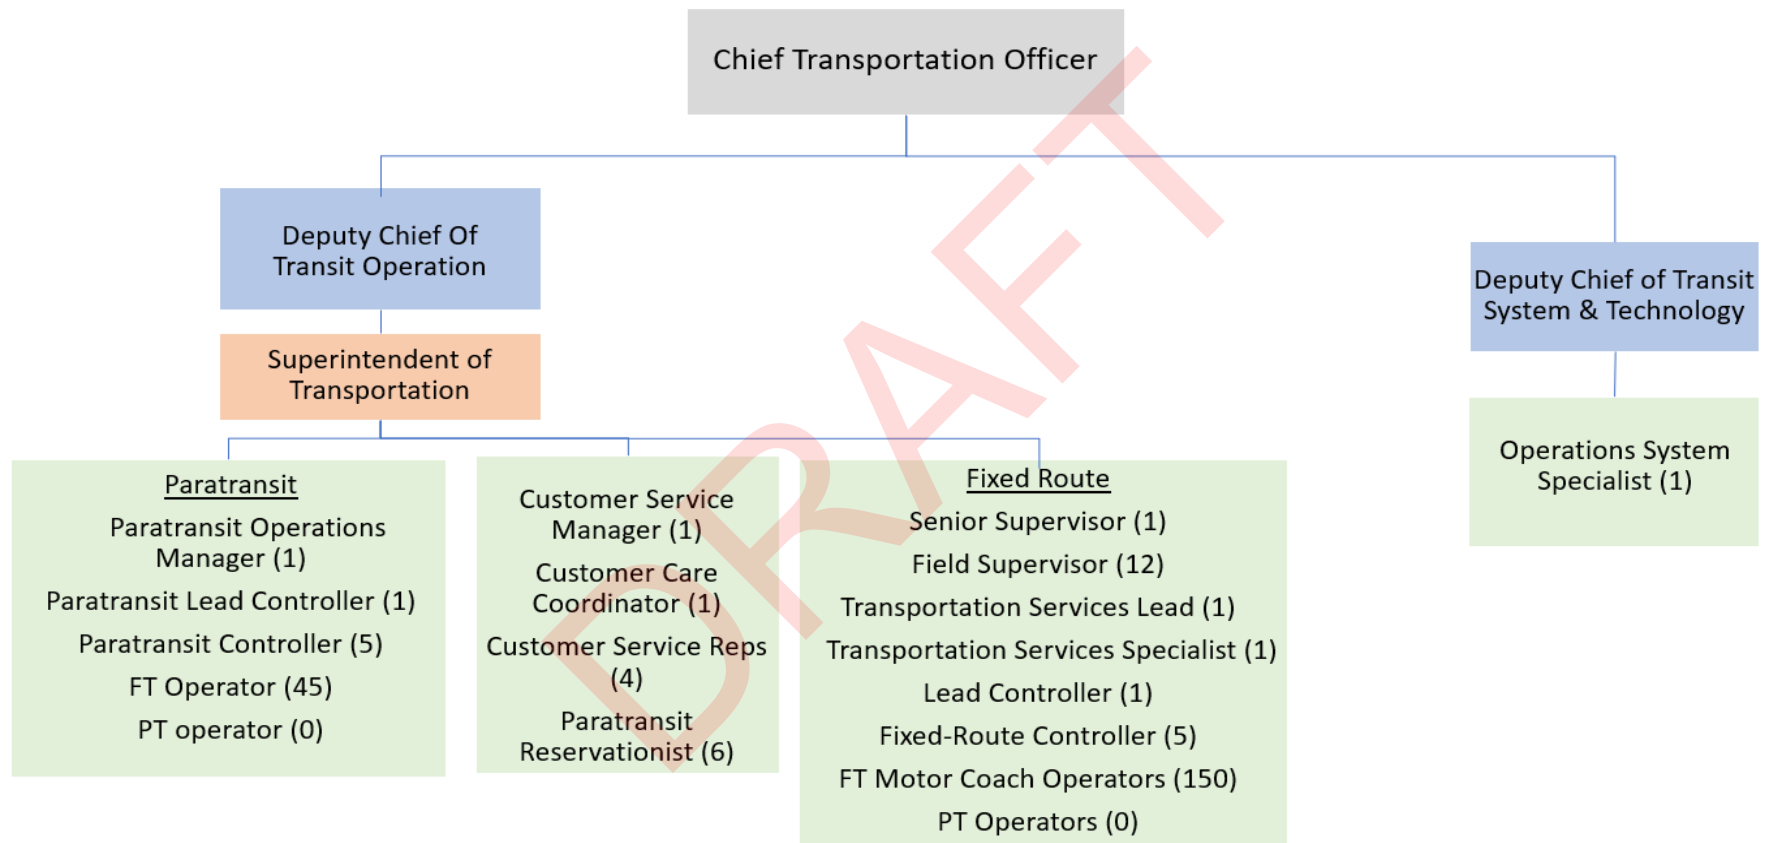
Chief Transportation Officer

Deputy Chief Of Transit Operation

Superintendent of Transportation

Paratransit

Paratransit Operations Manager (1)

Paratransit Lead Controller (1)

Paratransit Controller (5)

FT Operator (45)

PT operator (0)

Customer Service Manager (1)

Customer Care Coordinator (1)

Customer Service Reps (4)

Paratransit Reservationist (6)

Fixed Route

Senior Supervisor (1)

Field Supervisor (12)

Transportation Services Lead (1)

Transportation Services Specialist (1)

Lead Controller (1)

Fixed-Route Controller (5)

FT Motor Coach Operators (150)

PT Operators (0)

Deputy Chief of Transit System & Technology

Operations System Specialist (1)

DRAFT